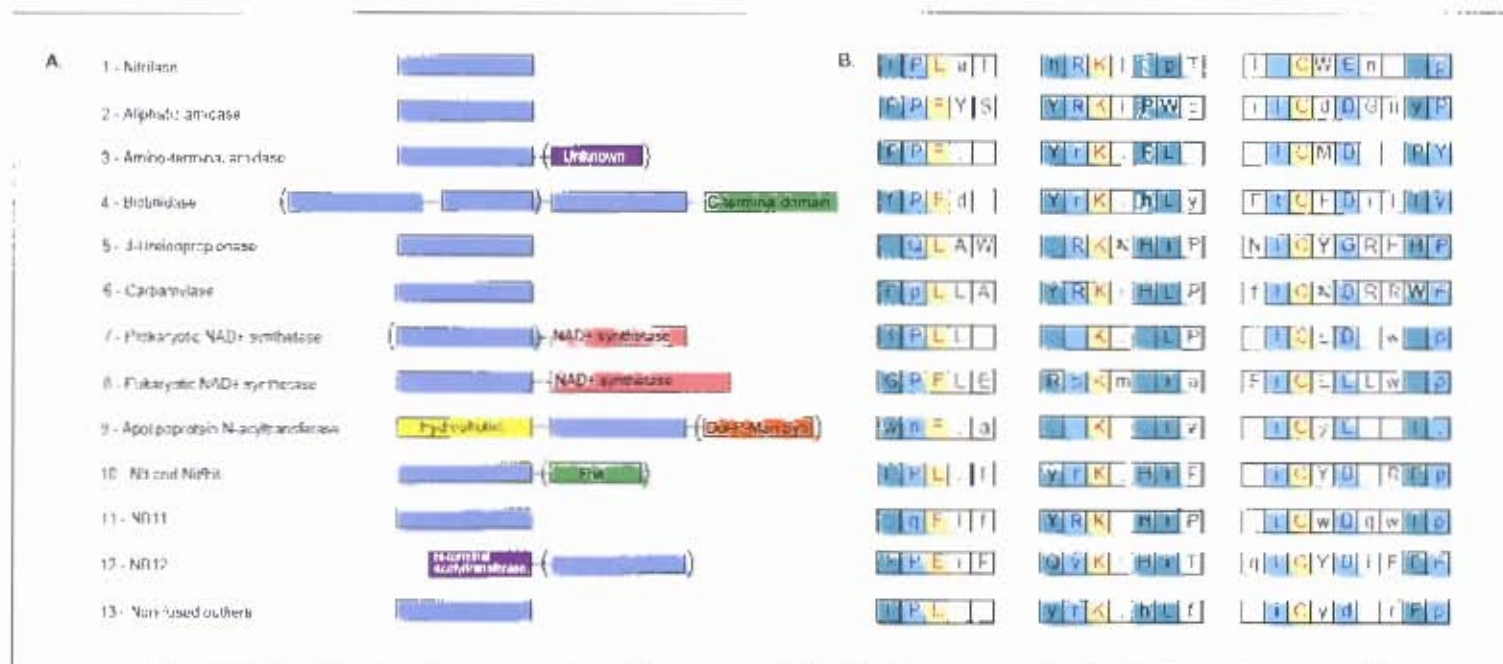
A.

1 - Nitrilase

2 - Aliphatic amidase

3 - Amino-terminal amidase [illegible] Unknown

4 - Biotinidase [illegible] C-terminal domain

5 - β-Ureidopropionase

6 - Carbamylase

7 - Prokaryotic NAD+ synthetase NAD+ synthetase

8 - Eukaryotic NAD+ synthetase NAD+ synthetase

9 - Apolipoprotein N-acyltransferase Hydrophobic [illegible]

10 - Nit and NitFhit Fhit

11 - NB11

12 - NB12 N-terminal acetyltransferase

13 - Non-fused outliers

B.

| | | |
|---|---|---|
| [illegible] P L a T | n R K I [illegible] p T | I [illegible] C W E n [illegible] p |
| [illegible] P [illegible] Y S | Y R K I P W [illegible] | I I C d D G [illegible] y P |
| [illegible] P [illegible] | Y r K . F L | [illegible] M D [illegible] P Y |
| Y P F d | Y r K . h L y | F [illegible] C F D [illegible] Y |
| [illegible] L A W | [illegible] R K K H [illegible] P | N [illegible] C Y G R F H P |
| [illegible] p L L A | Y R K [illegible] H L P | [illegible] C N D R R W F |
| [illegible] P L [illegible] | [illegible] K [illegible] L P | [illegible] C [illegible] D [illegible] w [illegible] p |
| G P F L E | R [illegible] K m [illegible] a | F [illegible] C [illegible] L L w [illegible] |
| W n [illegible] a | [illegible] K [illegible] v | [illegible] C y L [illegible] |
| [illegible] P L . f | y r K . H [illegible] F | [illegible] C Y D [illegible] R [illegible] p |
| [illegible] q F I f | Y R K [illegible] H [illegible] P | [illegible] C w D q w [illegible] p |
| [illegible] P E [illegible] F | Q Y K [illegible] H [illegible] T | q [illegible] C Y D i F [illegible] |
| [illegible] P L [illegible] | y r K . h L f | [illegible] C y d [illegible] P p |